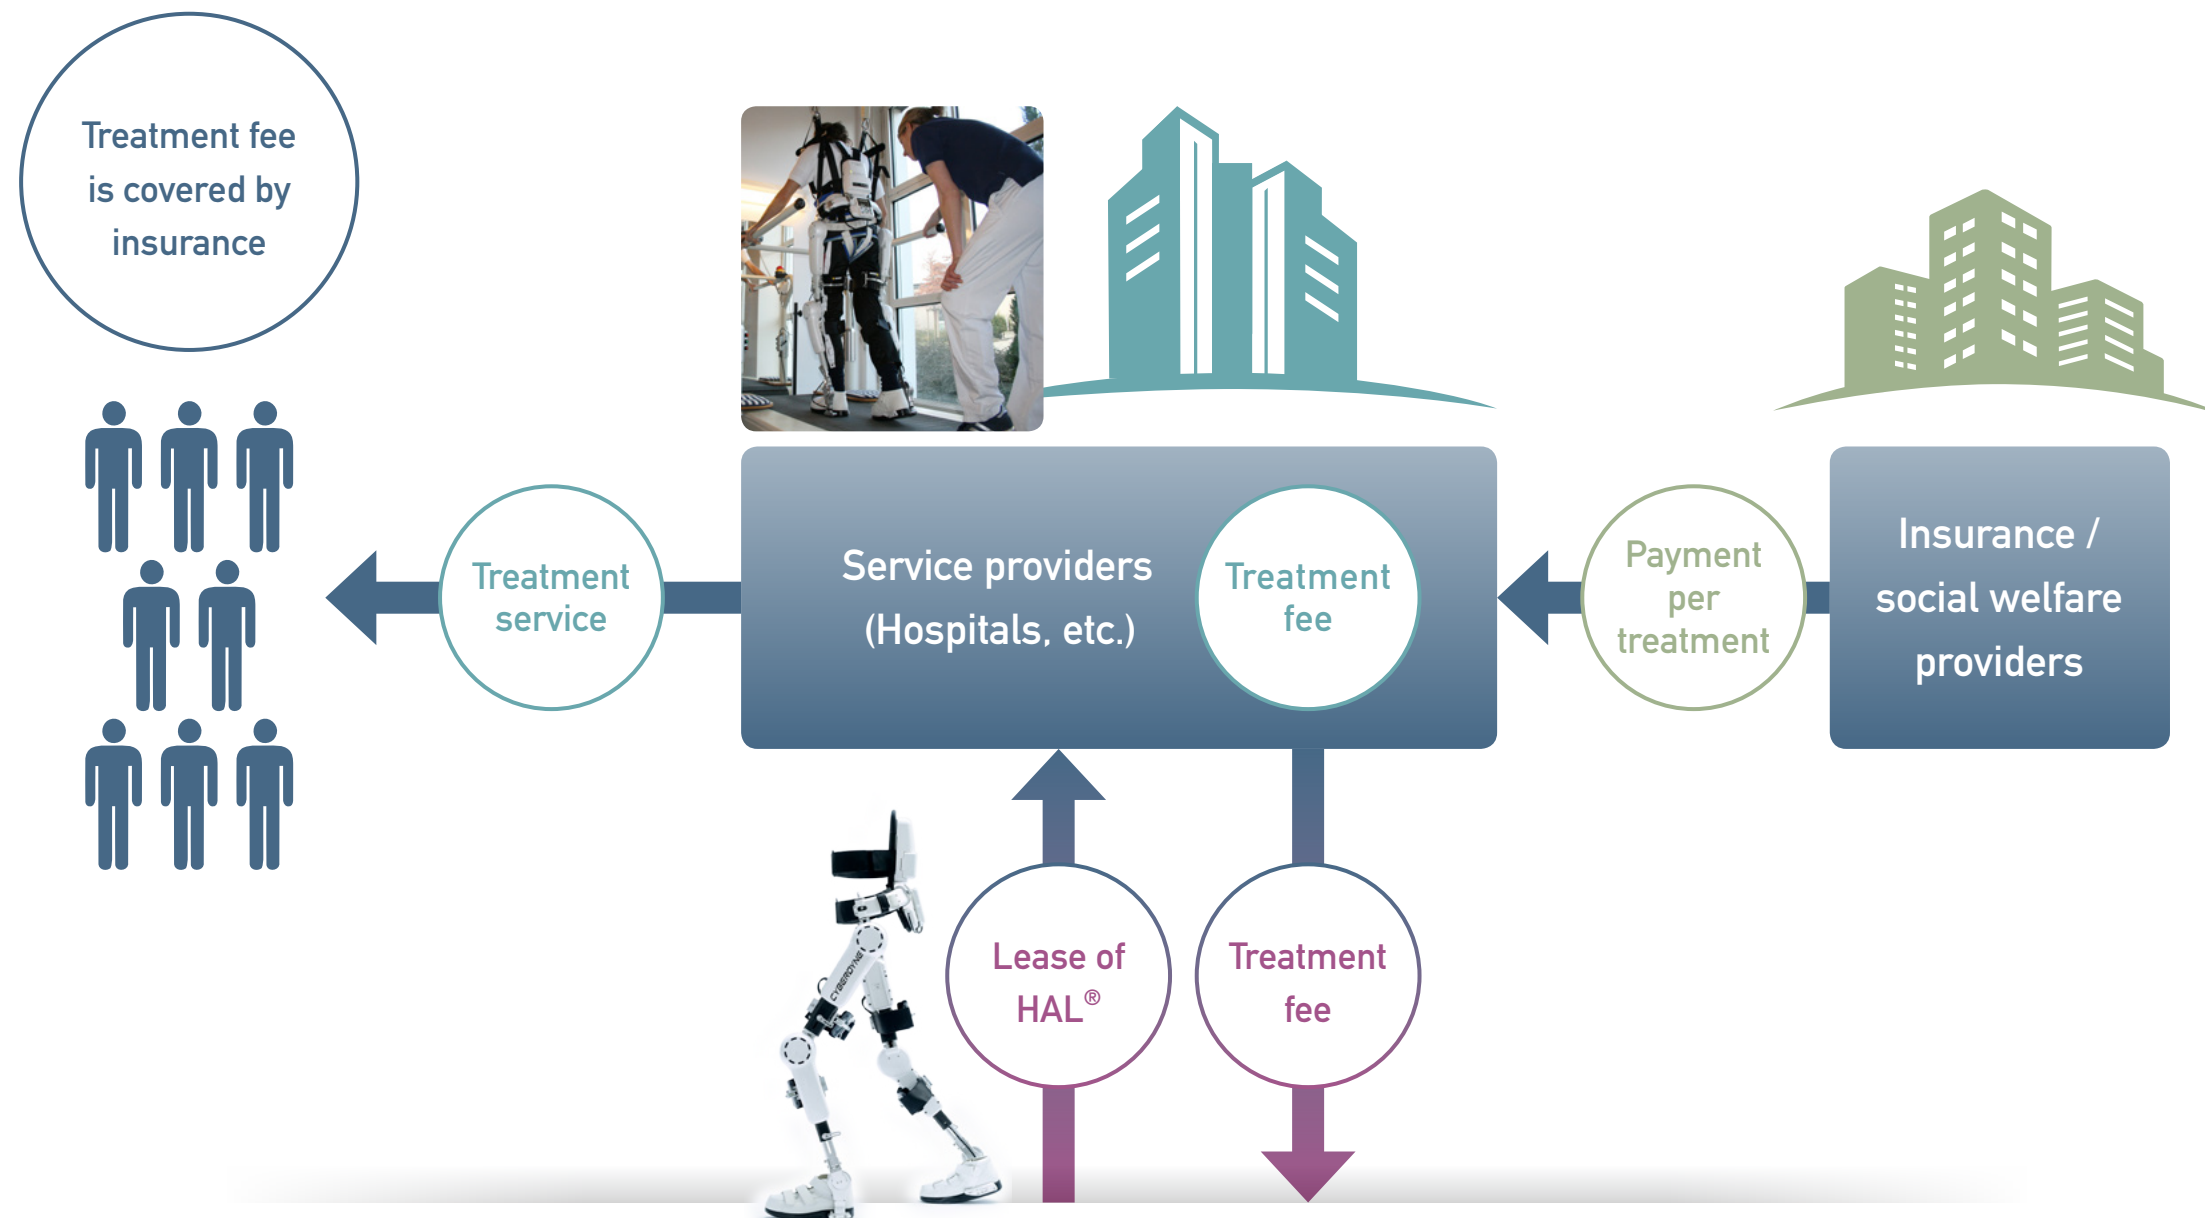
Treatment fee is covered by insurance

Treatment service

Service providers (Hospitals, etc.)

Treatment fee

Payment per treatment

Insurance / social welfare providers

CYBERDYNE

Lease of HAL®

Treatment fee